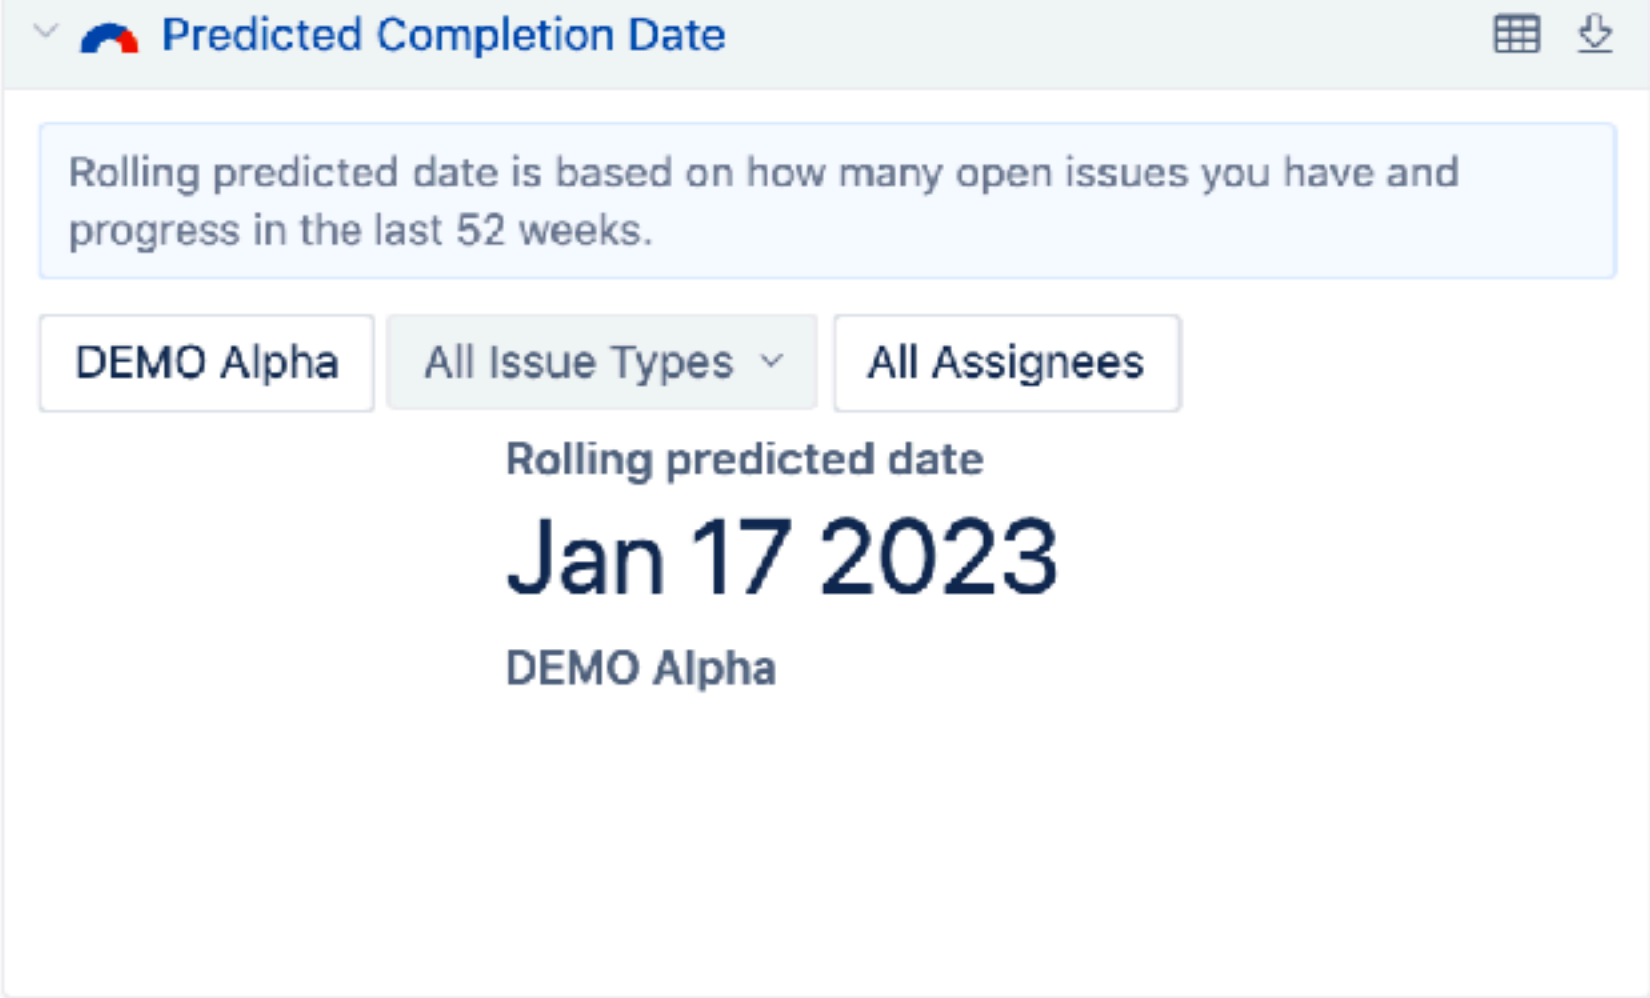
Predicted Completion Date

Rolling predicted date is based on how many open issues you have and progress in the last 52 weeks.

DEMO Alpha

All Issue Types

All Assignees

Rolling predicted date

Jan 17 2023

DEMO Alpha